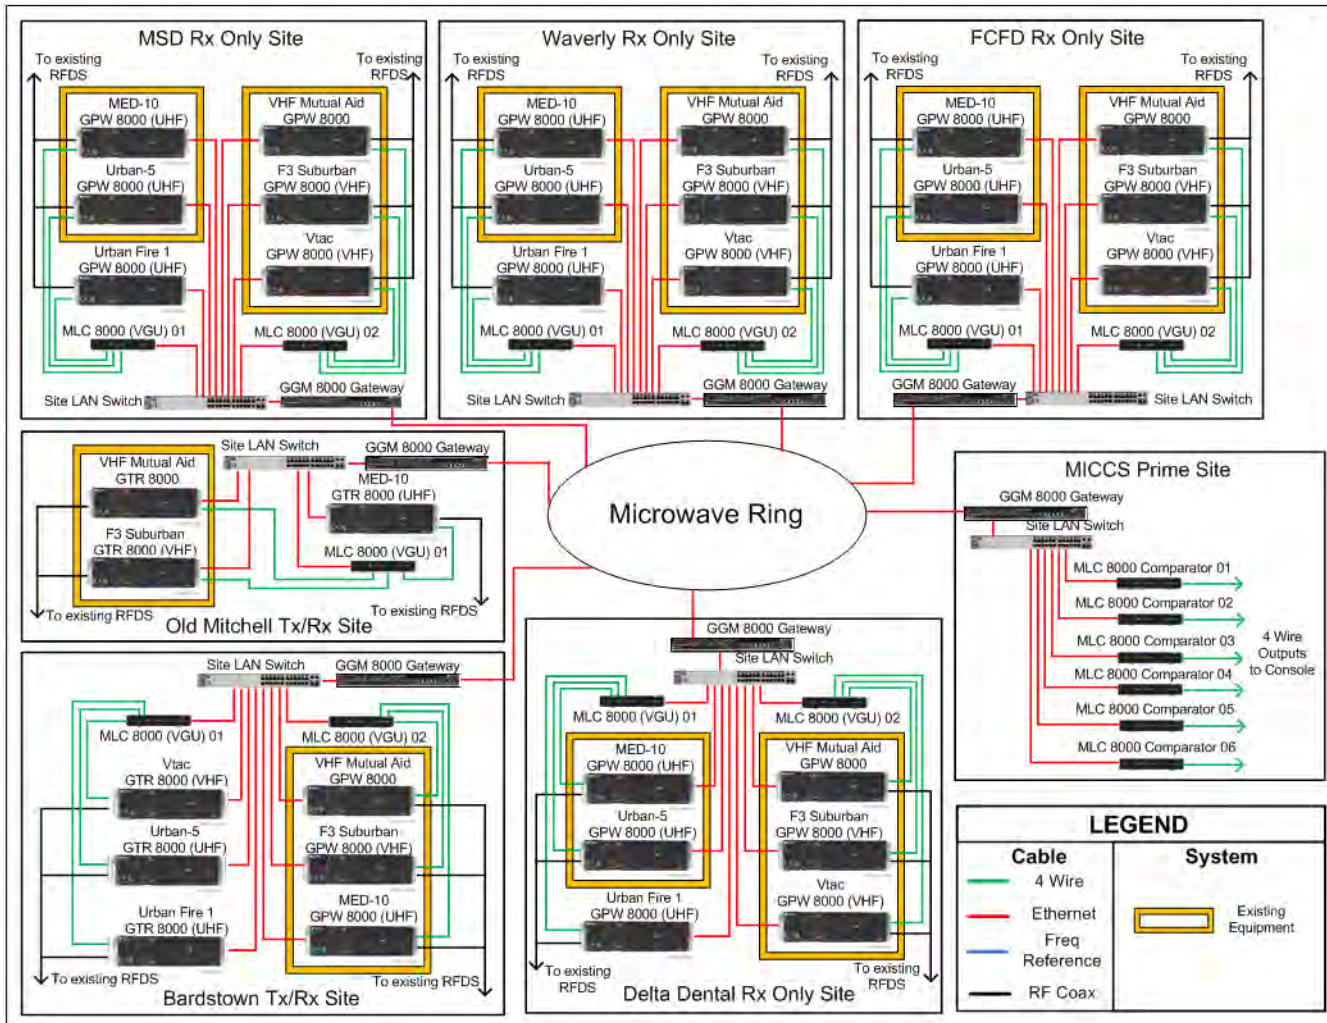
MSD Rx Only Site

To existing RFDS

To existing RFDS

MED-10 GPW 8000 (UHF)

VHF Mutual Aid GPW 8000

Urban-5 GPW 8000 (UHF)

F3 Suburban GPW 8000 (VHF)

Urban Fire 1 GPW 8000 (UHF)

Vtac GPW 8000 (VHF)

MLC 8000 (VGU) 01

MLC 8000 (VGU) 02

Site LAN Switch

GGM 8000 Gateway

Waverly Rx Only Site

To existing RFDS

To existing RFDS

MED-10 GPW 8000 (UHF)

VHF Mutual Aid GPW 8000

Urban-5 GPW 8000 (UHF)

F3 Suburban GPW 8000 (VHF)

Urban Fire 1 GPW 8000 (UHF)

Vtac GPW 8000 (VHF)

MLC 8000 (VGU) 01

MLC 8000 (VGU) 02

Site LAN Switch

GGM 8000 Gateway

FCFD Rx Only Site

To existing RFDS

To existing RFDS

MED-10 GPW 8000 (UHF)

VHF Mutual Aid GPW 8000

Urban-5 GPW 8000 (UHF)

F3 Suburban GPW 8000 (VHF)

Urban Fire 1 GPW 8000 (UHF)

Vtac GPW 8000 (VHF)

MLC 8000 (VGU) 01

MLC 8000 (VGU) 02

GGM 8000 Gateway

Site LAN Switch

Site LAN Switch

GGM 8000 Gateway

VHF Mutual Aid GTR 8000

MED-10 GTR 8000 (UHF)

F3 Suburban GTR 8000 (VHF)

MLC 8000 (VGU) 01

To existing RFDS

To existing RFDS

Old Mitchell Tx/Rx Site

Microwave Ring

MICCS Prime Site

GGM 8000 Gateway

Site LAN Switch

MLC 8000 Comparator 01

MLC 8000 Comparator 02

MLC 8000 Comparator 03

MLC 8000 Comparator 04

MLC 8000 Comparator 05

MLC 8000 Comparator 06

4 Wire Outputs to Console

Site LAN Switch

GGM 8000 Gateway

MLC 8000 (VGU) 01

MLC 8000 (VGU) 02

Vtac GTR 8000 (VHF)

VHF Mutual Aid GPW 8000

Urban-5 GTR 8000 (UHF)

F3 Suburban GPW 8000 (VHF)

MED-10 GPW 8000 (UHF)

Urban Fire 1 GTR 8000 (UHF)

To existing RFDS

To existing RFDS

Bardstown Tx/Rx Site

GGM 8000 Gateway

Site LAN Switch

MLC 8000 (VGU) 01

MLC 8000 (VGU) 02

MED-10 GPW 8000 (UHF)

VHF Mutual Aid GPW 8000

Urban-5 GPW 8000 (UHF)

F3 Suburban GPW 8000 (VHF)

Urban Fire 1 GPW 8000 (UHF)

Vtac GPW 8000 (VHF)

To existing RFDS

To existing RFDS

Delta Dental Rx Only Site

LEGEND

| Cable | System |
|---|---|
| 4 Wire | Existing Equipment |
| Ethernet | |
| Freq Reference | |
| RF Coax | |